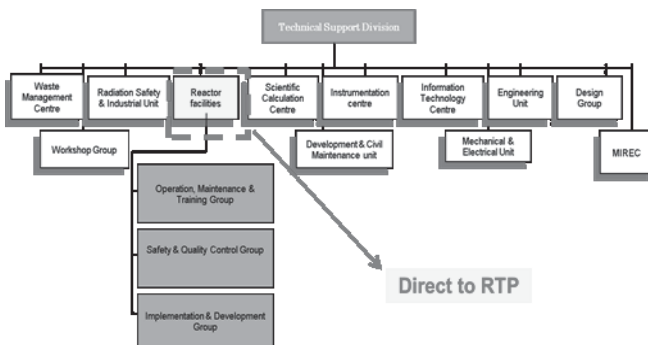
Technical Support Division

Waste Management Centre

Radiation Safety & Industrial Unit

Reactor facilities

Scientific Calculation Centre

Instrumentation centre

Information Technology Centre

Engineering Unit

Design Group

Workshop Group

Development & Civil Maintenance unit

Mechanical & Electrical Unit

MIREC

Operation, Maintenance & Training Group

Safety & Quality Control Group

Implementation & Development Group

Direct to RTP